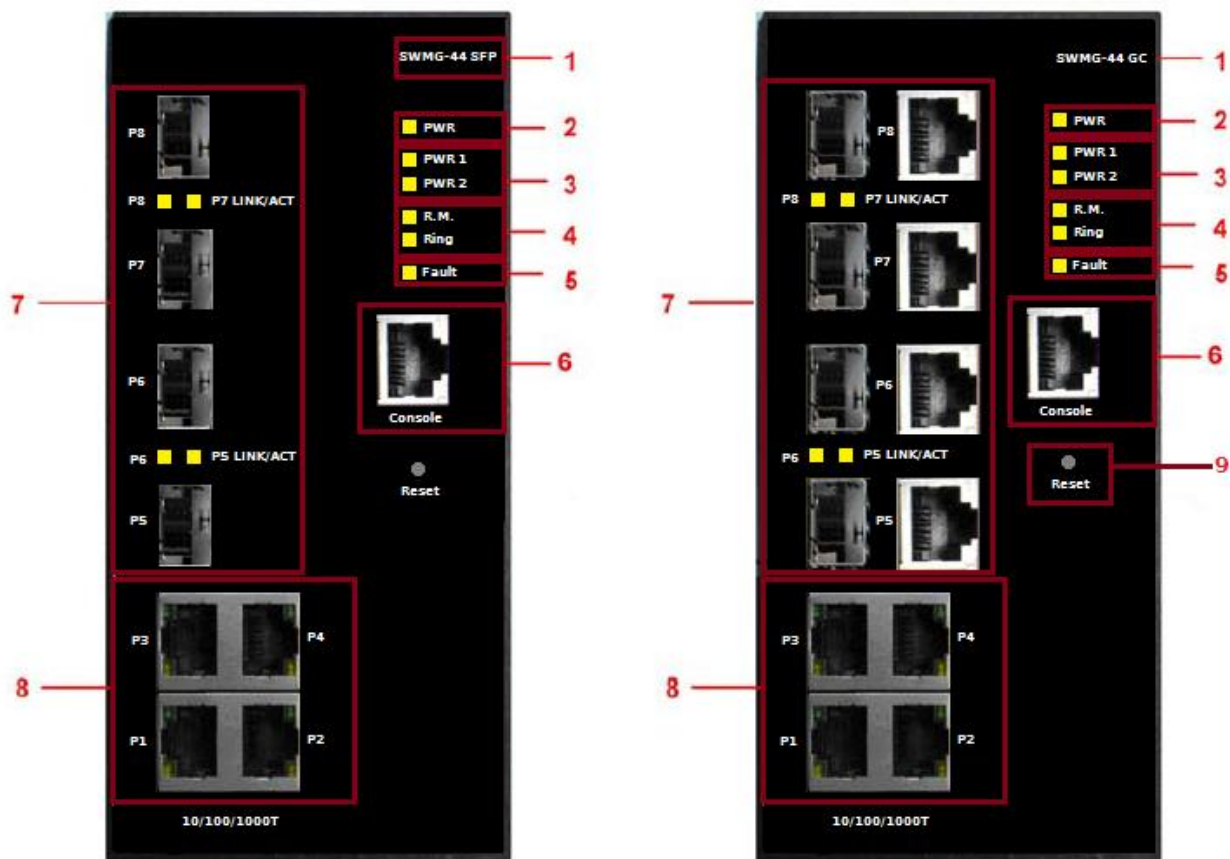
SWMG-44 SFP 1

P8

PWR 2

PWR 1
PWR 2 3

P8 P7 LINK/ACT

R.M.
Ring 4

Fault 5

7

P7

P6

Console 6

P6 P5 LINK/ACT

Reset

P5

P3 P4

8

P1 P2

10/100/1000T

SWMG-44 GC 1

P8

PWR 2

PWR 1
PWR 2 3

P8 P7 LINK/ACT

R.M.
Ring 4

Fault 5

7

P7

P6

Console 6

P6 P5 LINK/ACT

Reset 9

P5

P3 P4

8

P1 P2

10/100/1000T